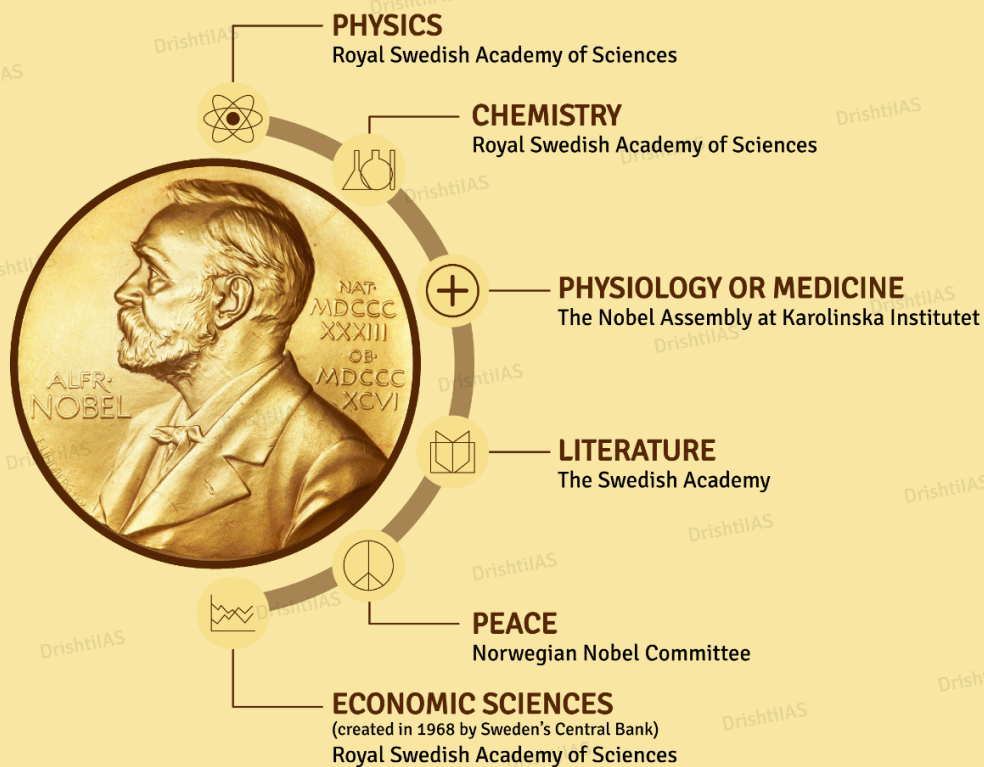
PHYSICS
Royal Swedish Academy of Sciences

CHEMISTRY
Royal Swedish Academy of Sciences

NAT· MDCCC XXXIII ·OB· MDCCC XCVI

ALFR· NOBEL

PHYSIOLOGY OR MEDICINE
The Nobel Assembly at Karolinska Institutet

LITERATURE
The Swedish Academy

PEACE
Norwegian Nobel Committee

ECONOMIC SCIENCES
(created in 1968 by Sweden's Central Bank)
Royal Swedish Academy of Sciences

DrishtiIAS